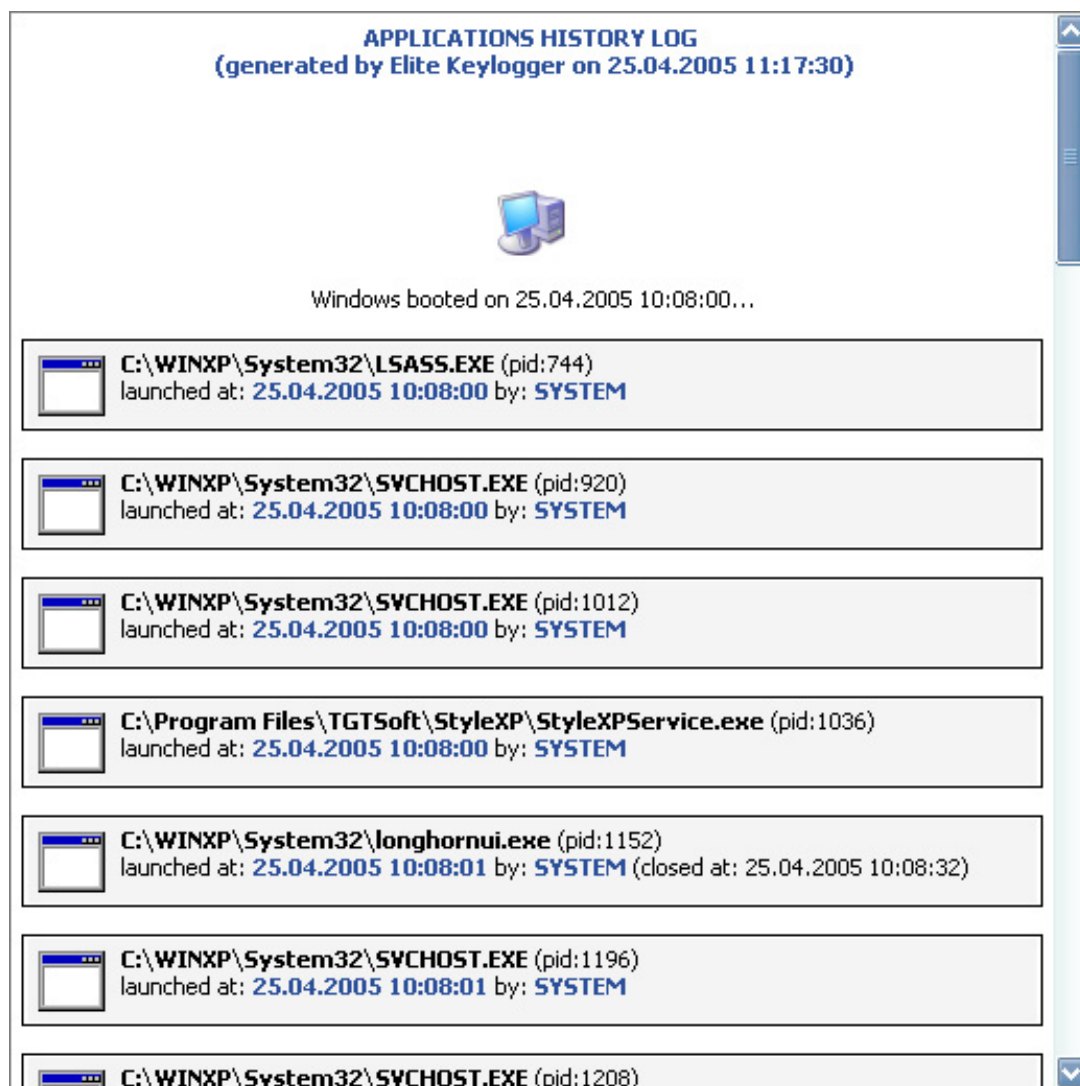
APPLICATIONS HISTORY LOG
(generated by Elite Keylogger on 25.04.2005 11:17:30)

Windows booted on 25.04.2005 10:08:00...

C:\WINXP\System32\LSASS.EXE (pid:744)
launched at: 25.04.2005 10:08:00 by: SYSTEM

C:\WINXP\System32\SVCHOST.EXE (pid:920)
launched at: 25.04.2005 10:08:00 by: SYSTEM

C:\WINXP\System32\SVCHOST.EXE (pid:1012)
launched at: 25.04.2005 10:08:00 by: SYSTEM

C:\Program Files\TGTSoft\StyleXP\StyleXPService.exe (pid:1036)
launched at: 25.04.2005 10:08:00 by: SYSTEM

C:\WINXP\System32\longhornui.exe (pid:1152)
launched at: 25.04.2005 10:08:01 by: SYSTEM (closed at: 25.04.2005 10:08:32)

C:\WINXP\System32\SVCHOST.EXE (pid:1196)
launched at: 25.04.2005 10:08:01 by: SYSTEM

C:\WINXP\System32\SVCHOST.EXE (pid:1208)